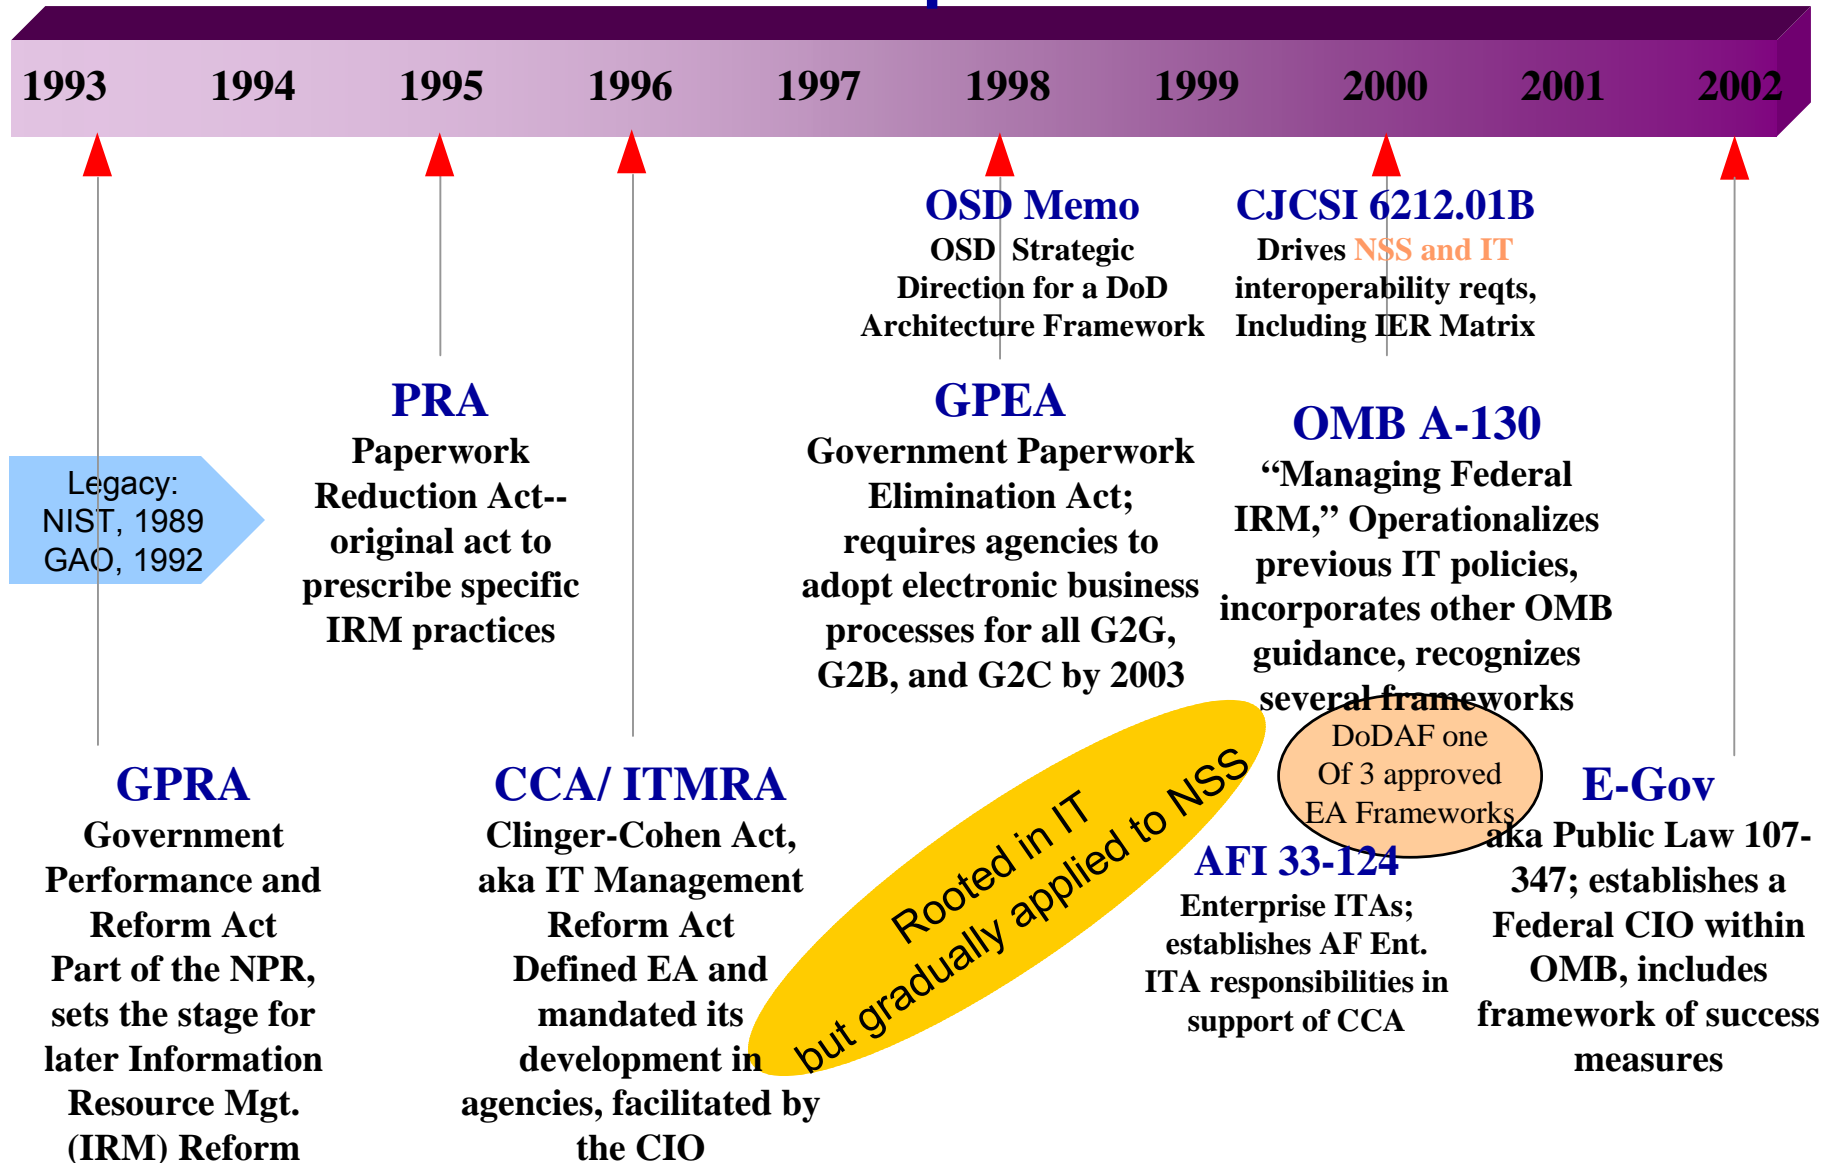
1993 1994 1995 1996 1997 1998 1999 2000 2001 2002

Legacy:
NIST, 1989
GAO, 1992

PRA
Paperwork Reduction Act-- original act to prescribe specific IRM practices

OSD Memo
OSD Strategic Direction for a DoD Architecture Framework

CJCSI 6212.01B
Drives NSS and IT interoperability reqts, Including IER Matrix

GPEA
Government Paperwork Elimination Act; requires agencies to adopt electronic business processes for all G2G, G2B, and G2C by 2003

OMB A-130
"Managing Federal IRM," Operationalizes previous IT policies, incorporates other OMB guidance, recognizes several frameworks

DoDAF one Of 3 approved EA Frameworks

GPRA
Government Performance and Reform Act
Part of the NPR, sets the stage for later Information Resource Mgt. (IRM) Reform

CCA/ ITMRA
Clinger-Cohen Act, aka IT Management Reform Act
Defined EA and mandated its development in agencies, facilitated by the CIO

Rooted in IT but gradually applied to NSS

AFI 33-124
Enterprise ITAs; establishes AF Ent. ITA responsibilities in support of CCA

E-Gov
aka Public Law 107-347; establishes a Federal CIO within OMB, includes framework of success measures